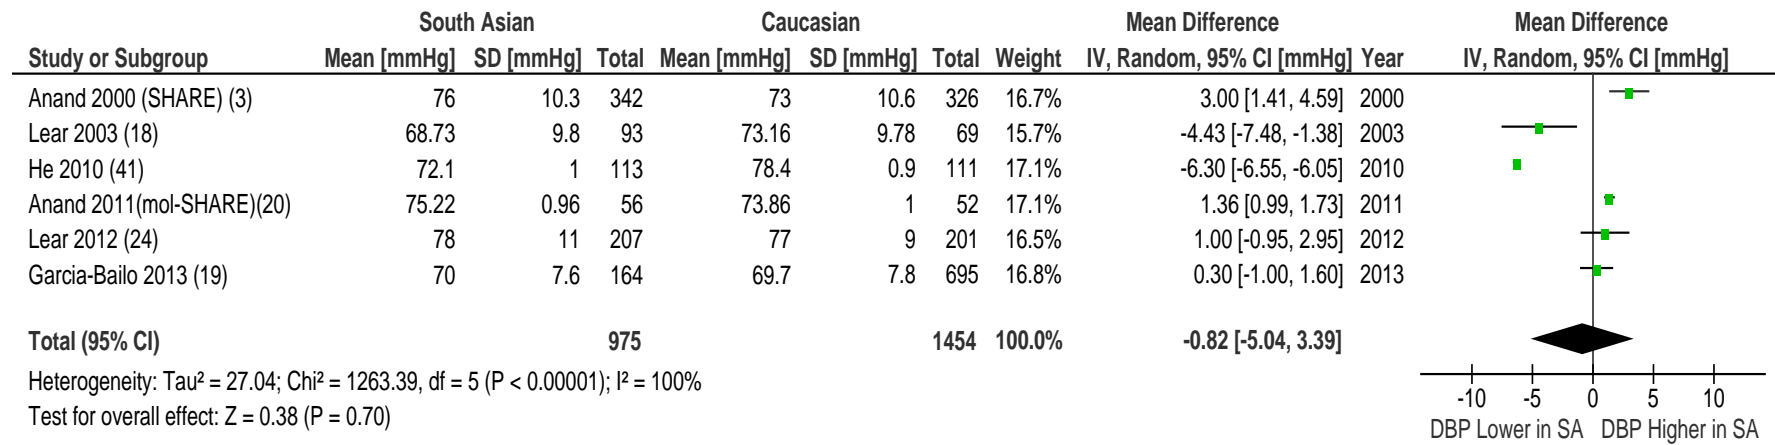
| | South Asian | | | Caucasian | | | | Mean Difference | | Mean Difference |
|---|---|---|---|---|---|---|---|---|---|---|
| Study or Subgroup | Mean [mmHg] | SD [mmHg] | Total | Mean [mmHg] | SD [mmHg] | Total | Weight | IV, Random, 95% CI [mmHg] | Year | IV, Random, 95% CI [mmHg] |
| Anand 2000 (SHARE) (3) | 76 | 10.3 | 342 | 73 | 10.6 | 326 | 16.7% | 3.00 [1.41, 4.59] | 2000 | |
| Lear 2003 (18) | 68.73 | 9.8 | 93 | 73.16 | 9.78 | 69 | 15.7% | -4.43 [-7.48, -1.38] | 2003 | |
| He 2010 (41) | 72.1 | 1 | 113 | 78.4 | 0.9 | 111 | 17.1% | -6.30 [-6.55, -6.05] | 2010 | |
| Anand 2011(mol-SHARE)(20) | 75.22 | 0.96 | 56 | 73.86 | 1 | 52 | 17.1% | 1.36 [0.99, 1.73] | 2011 | |
| Lear 2012 (24) | 78 | 11 | 207 | 77 | 9 | 201 | 16.5% | 1.00 [-0.95, 2.95] | 2012 | |
| Garcia-Bailo 2013 (19) | 70 | 7.6 | 164 | 69.7 | 7.8 | 695 | 16.8% | 0.30 [-1.00, 1.60] | 2013 | |
| Total (95% CI) | | | 975 | | | 1454 | 100.0% | -0.82 [-5.04, 3.39] | | |

Heterogeneity: Tau² = 27.04; Chi² = 1263.39, df = 5 (P < 0.00001); I² = 100%
Test for overall effect: Z = 0.38 (P = 0.70)

-10 -5 0 5 10
DBP Lower in SA DBP Higher in SA